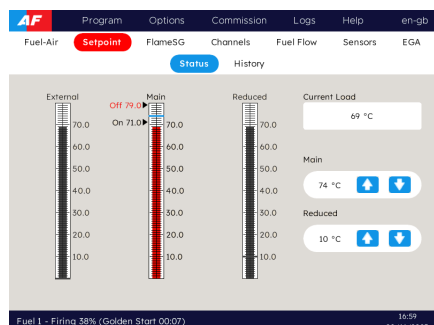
AF Program Options Commission Logs Help en-gb

Fuel-Air Setpoint FlameSG Channels Fuel Flow Sensors EGA

Status History

External
70.0
60.0
50.0
40.0
30.0
20.0
10.0

Off 79.0
On 71.0
Main
70.0
60.0
50.0
40.0
30.0
20.0
10.0

Reduced
70.0
60.0
50.0
40.0
30.0
20.0
10.0

Current Load
69 °C

Main
74 °C

Reduced
10 °C

Fuel 1 - Firing 38% (Golden Start 00:07)
16:59
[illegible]